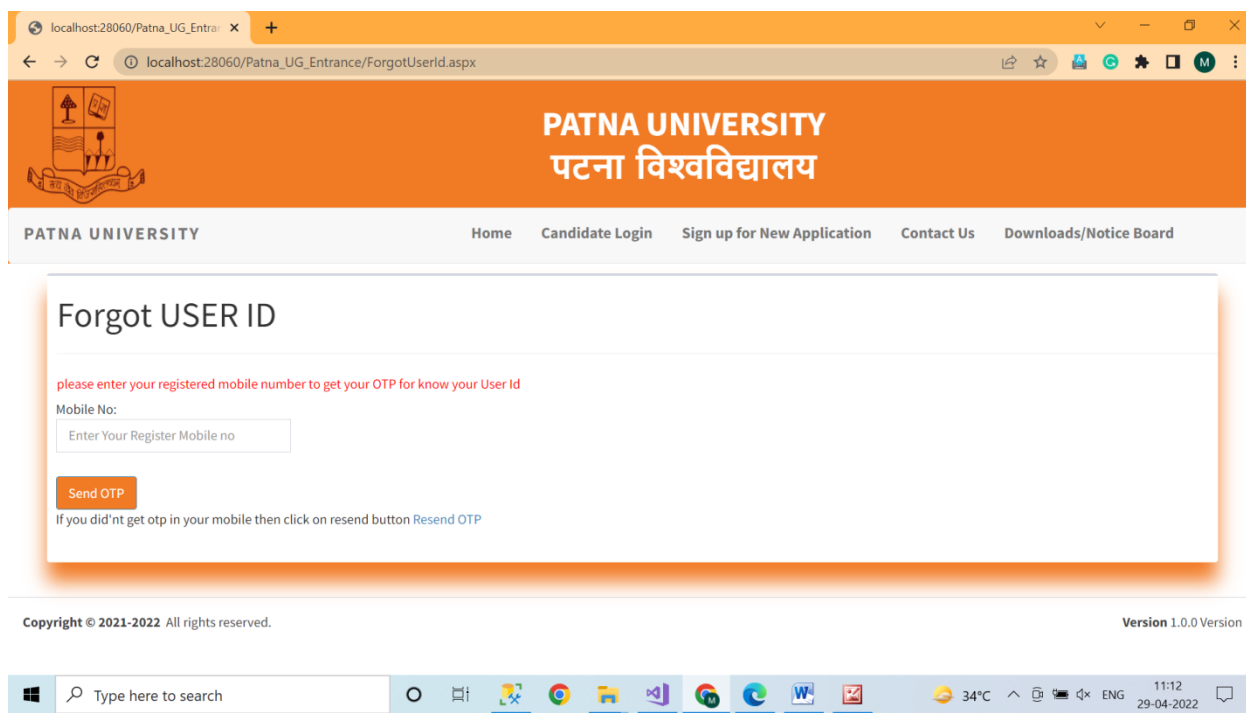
localhost:28060/Patna_UG_Entra ×

localhost:28060/Patna_UG_Entrance/ForgotUserId.aspx

PATNA UNIVERSITY
पटना विश्वविद्यालय

PATNA UNIVERSITY

Home Candidate Login Sign up for New Application Contact Us Downloads/Notice Board

Forgot USER ID

please enter your registered mobile number to get your OTP for know your User Id

Mobile No:

Enter Your Register Mobile no

Send OTP

If you did'nt get otp in your mobile then click on resend button Resend OTP

Copyright © 2021-2022 All rights reserved.

Version 1.0.0 Version

Type here to search

34°C ENG 11:12 29-04-2022